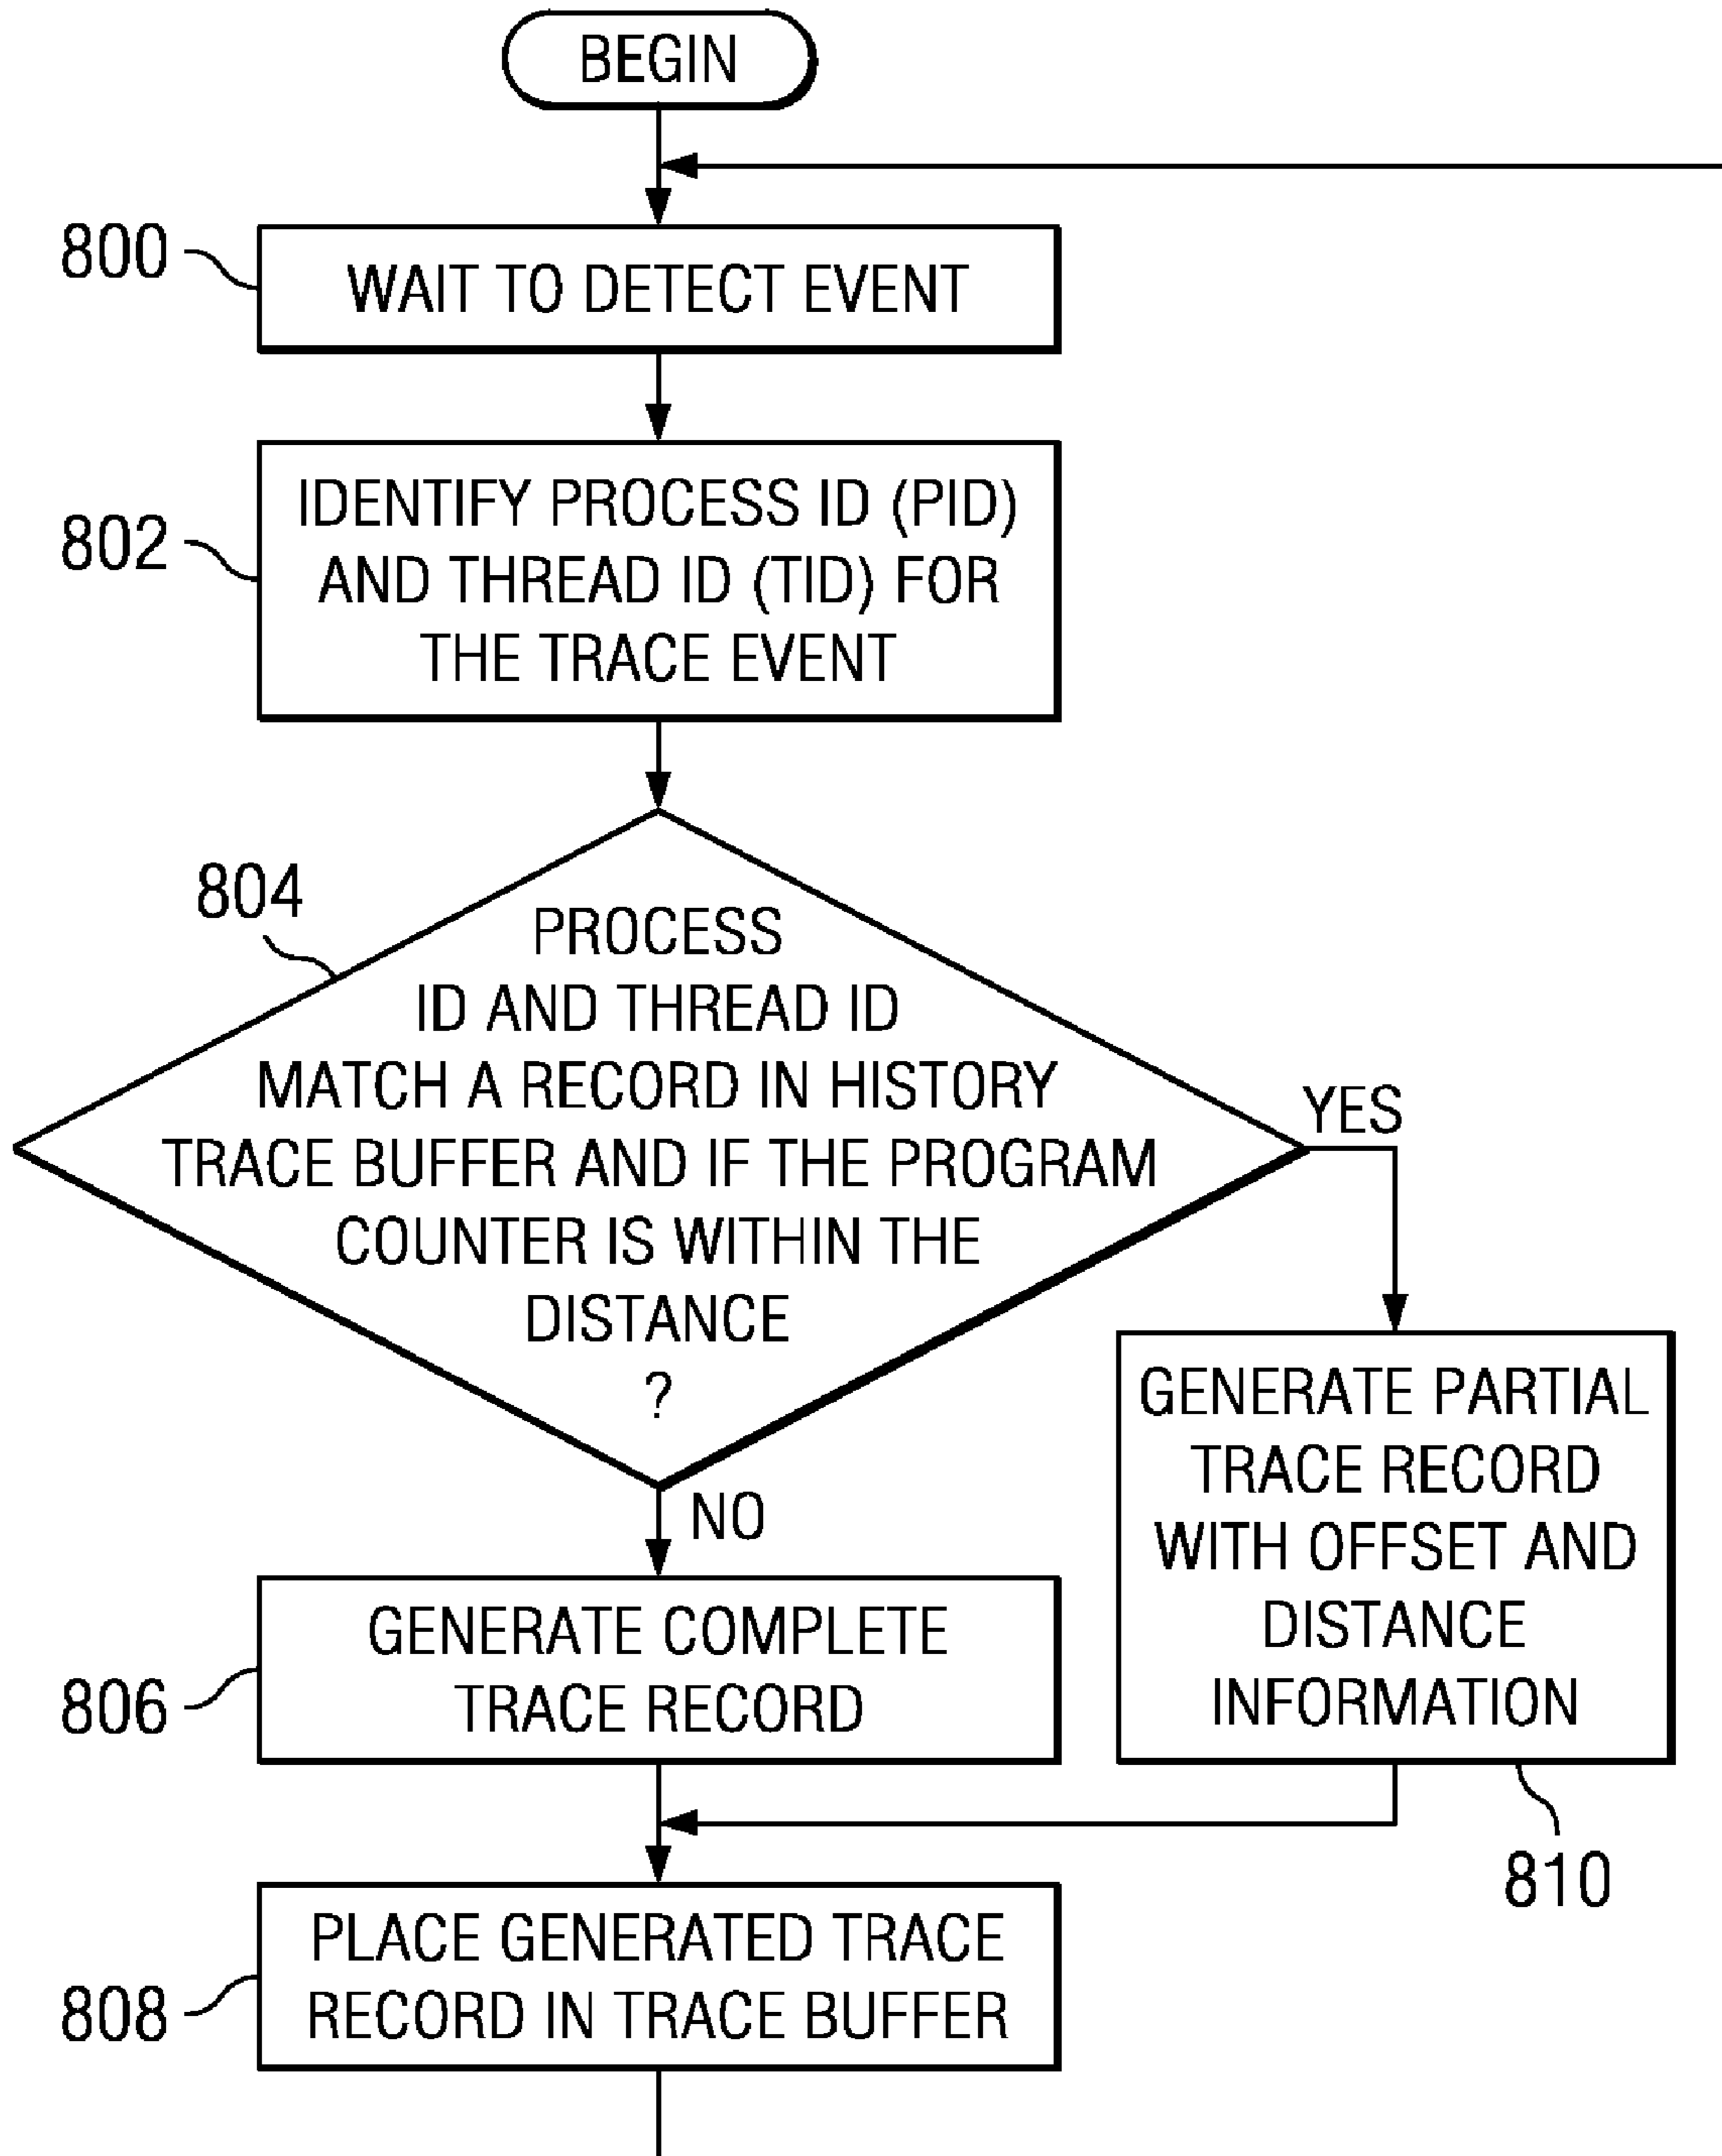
BEGIN

800 WAIT TO DETECT EVENT

802 IDENTIFY PROCESS ID (PID) AND THREAD ID (TID) FOR THE TRACE EVENT

804 PROCESS ID AND THREAD ID MATCH A RECORD IN HISTORY TRACE BUFFER AND IF THE PROGRAM COUNTER IS WITHIN THE DISTANCE ?

YES

GENERATE PARTIAL TRACE RECORD WITH OFFSET AND DISTANCE INFORMATION

810

NO

806 GENERATE COMPLETE TRACE RECORD

808 PLACE GENERATED TRACE RECORD IN TRACE BUFFER